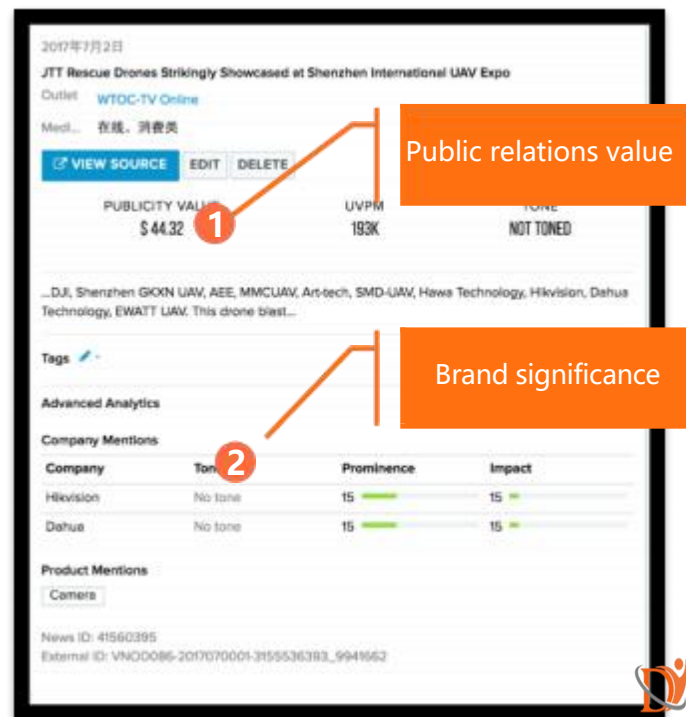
2017年7月2日

JTT Rescue Drones Strikingly Showcased at Shenzhen International UAV Expo

Outlet WTOC-TV Online

Medi... 在线，消费类

VIEW SOURCE EDIT DELETE

Public relations value

PUBLICITY VALUE $ 44.32

1

UVPM 193K

TONE NOT TONED

...DJI, Shenzhen GKXN UAV, AEE, MMCUAV, Art-tech, SMD-UAV, Hawa Technology, Hikvision, Dahua Technology, EWATT UAV. This drone blast...

Tags

Brand significance

Advanced Analytics

Company Mentions

2

| Company | Tone | Prominence | Impact |
|---|---|---|---|
| Hikvision | No tone | 15 | 15 |
| Dahua | No tone | 15 | 15 |

Product Mentions

Camera

News ID: 41560395

External ID: VNOD086-2017070001-3155536393_9941662